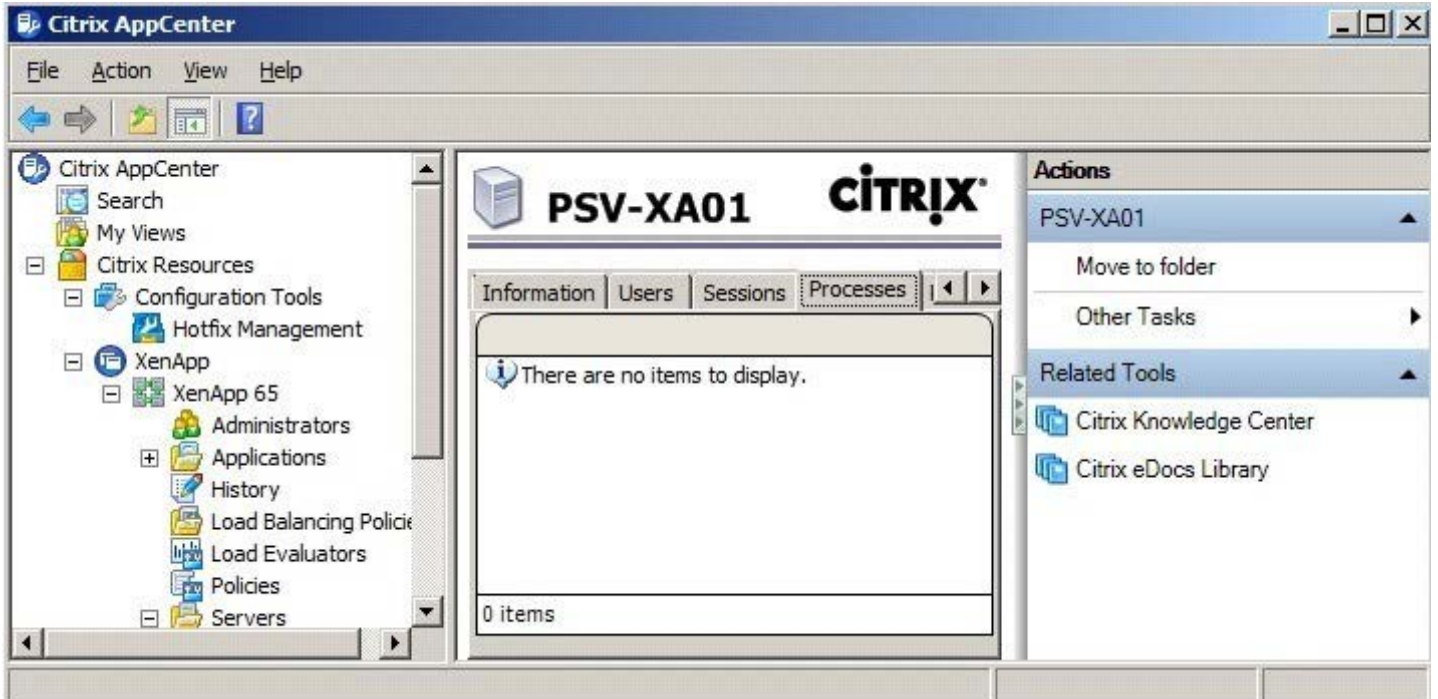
Citrix AppCenter

File Action View Help

Citrix AppCenter
Search
My Views
Citrix Resources
Configuration Tools
Hotfix Management
XenApp
XenApp 65
Administrators
Applications
History
Load Balancing Policie
Load Evaluators
Policies
Servers

PSV-XA01

CITRIX

Information | Users | Sessions | Processes

There are no items to display.

0 items

Actions
PSV-XA01
Move to folder
Other Tasks
Related Tools
Citrix Knowledge Center
Citrix eDocs Library